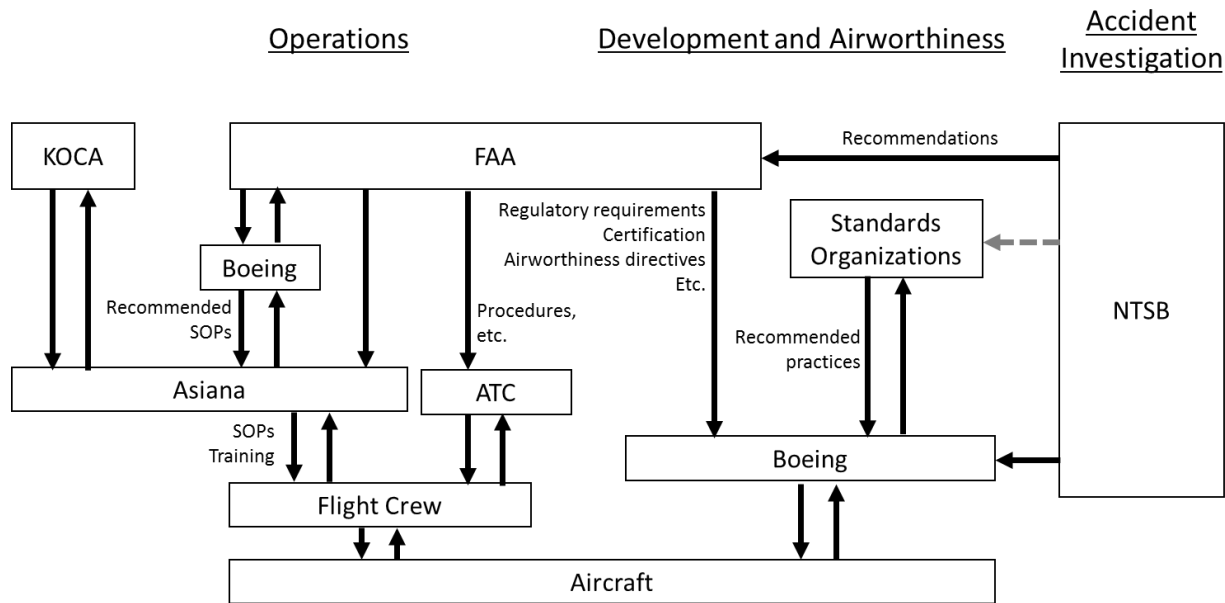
Operations

Development and Airworthiness

Accident Investigation

KOCA

FAA

Recommendations

Regulatory requirements
Certification
Airworthiness directives
Etc.

Standards Organizations

Boeing

Recommended SOPs

Procedures, etc.

NTSB

Recommended practices

Asiana

ATC

SOPs
Training

Boeing

Flight Crew

Aircraft